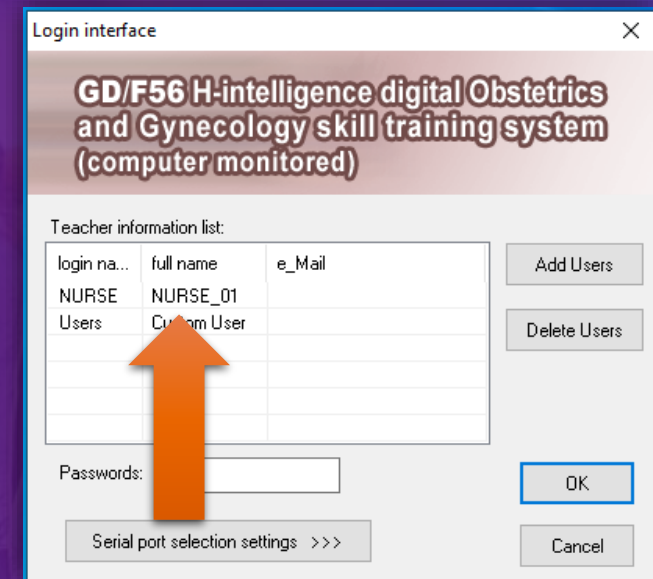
Login interface

GD/F56 H-intelligence digital Obstetrics and Gynecology skill training system (computer monitored)

Teacher information list:

| login na... | full name | e_Mail |
|---|---|---|
| NURSE | NURSE_01 | |
| Users | Cu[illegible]om User | |

Add Users

Delete Users

Passwords:

OK

Serial port selection settings >>>

Cancel